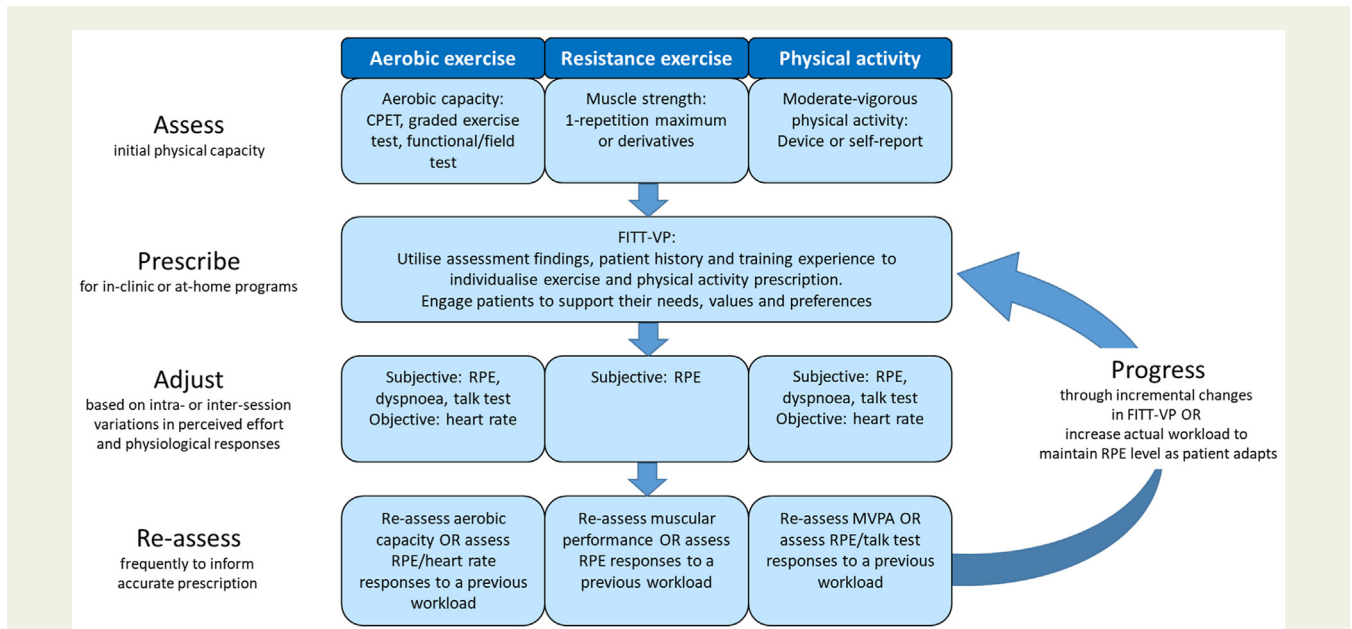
Aerobic exercise

Resistance exercise

Physical activity

Assess
initial physical capacity

Aerobic capacity: CPET, graded exercise test, functional/field test

Muscle strength: 1-repetition maximum or derivatives

Moderate-vigorous physical activity: Device or self-report

Prescribe
for in-clinic or at-home programs

FITT-VP:
Utilise assessment findings, patient history and training experience to individualise exercise and physical activity prescription.
Engage patients to support their needs, values and preferences

Adjust
based on intra- or inter-session variations in perceived effort and physiological responses

Subjective: RPE, dyspnoea, talk test
Objective: heart rate

Subjective: RPE

Subjective: RPE, dyspnoea, talk test
Objective: heart rate

Progress
through incremental changes in FITT-VP OR increase actual workload to maintain RPE level as patient adapts

Re-assess
frequently to inform accurate prescription

Re-assess aerobic capacity OR assess RPE/heart rate responses to a previous workload

Re-assess muscular performance OR assess RPE responses to a previous workload

Re-assess MVPA OR assess RPE/talk test responses to a previous workload